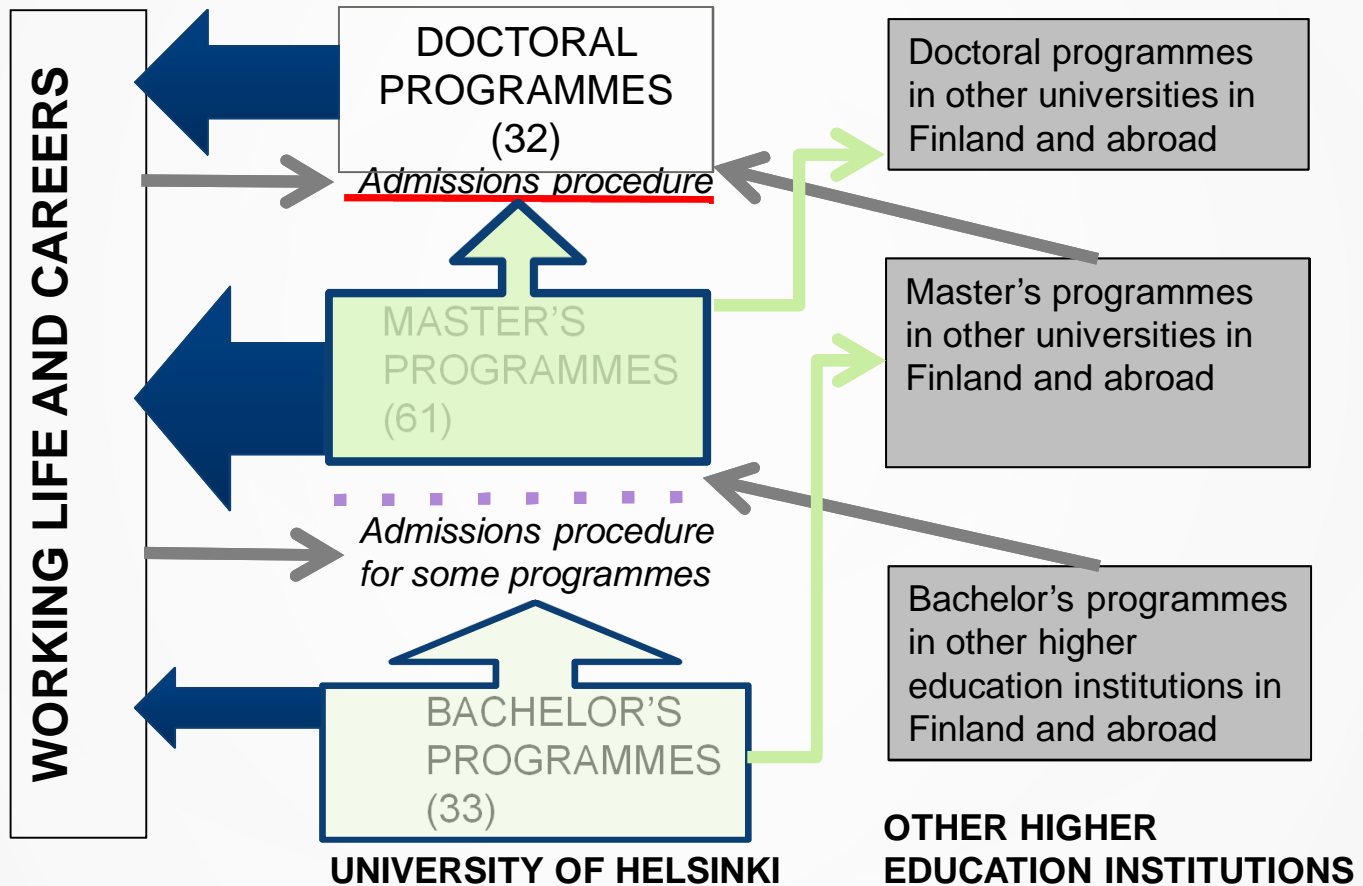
WORKING LIFE AND CAREERS

DOCTORAL PROGRAMMES (32)

Admissions procedure

MASTER'S PROGRAMMES (61)

Admissions procedure for some programmes

BACHELOR'S PROGRAMMES (33)

UNIVERSITY OF HELSINKI

Doctoral programmes in other universities in Finland and abroad

Master's programmes in other universities in Finland and abroad

Bachelor's programmes in other higher education institutions in Finland and abroad

OTHER HIGHER EDUCATION INSTITUTIONS